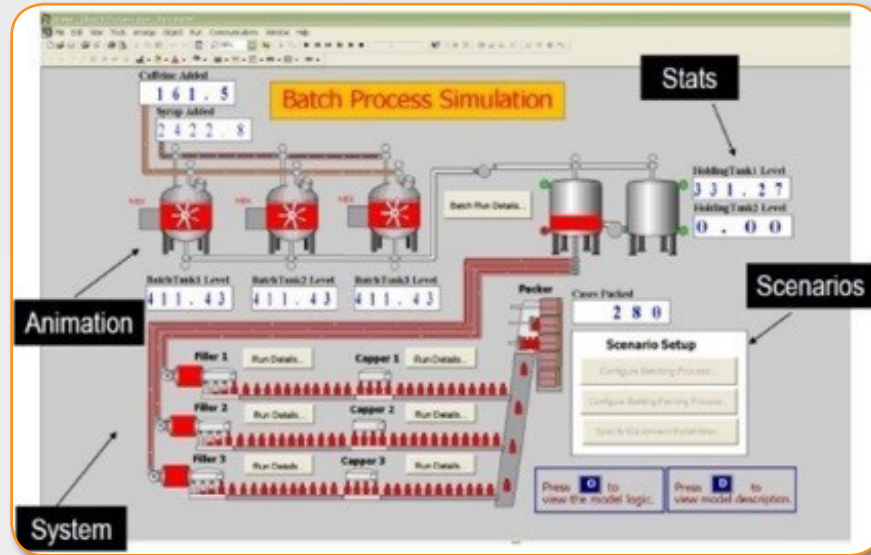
Caffeine Added
161.5
Syrup Added
2422.8

Batch Process Simulation

Stats

Batch Run Details...

HoldingTank1 Level
331.27
HoldingTank2 Level
0.00

BatchTank1 Level
411.43
BatchTank2 Level
411.43
BatchTank3 Level
411.43

Packer

Cases Packed
280

Scenarios

Animation

Filler 1
Run Details...
Capper 1
Run Details...

Scenario Setup
Configure Batching Process...
Configure Bottling Packing Process...
Specify Equipment Reliabilities...

Filler 2
Run Details...
Capper 2
Run Details...

Filler 3
Run Details...
Capper 3
Run Details...

Press O to view the model logic.
Press D to view model description.

System